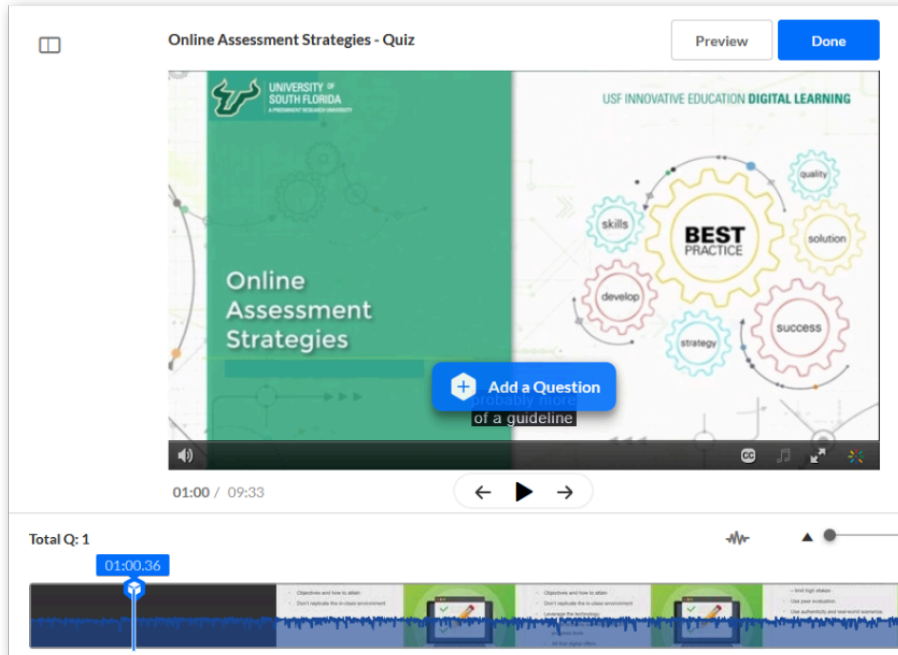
Online Assessment Strategies - Quiz

Preview

Done

UNIVERSITY OF SOUTH FLORIDA
A PREEMINENT RESEARCH UNIVERSITY

USF INNOVATIVE EDUCATION DIGITAL LEARNING

Online Assessment Strategies

skills
BEST PRACTICE
quality
solution
develop
strategy
success

Add a Question

probably more
of a guideline

CC

01:00 / 09:33

Total Q: 1

01:00.36

Objectives and how to attain
Don't replicate the in-class environment
Objectives and how to attain
Don't replicate the in-class environment
Leverage the technology
Limit high stakes
Use peer evaluation
Use authenticity and real-world scenarios